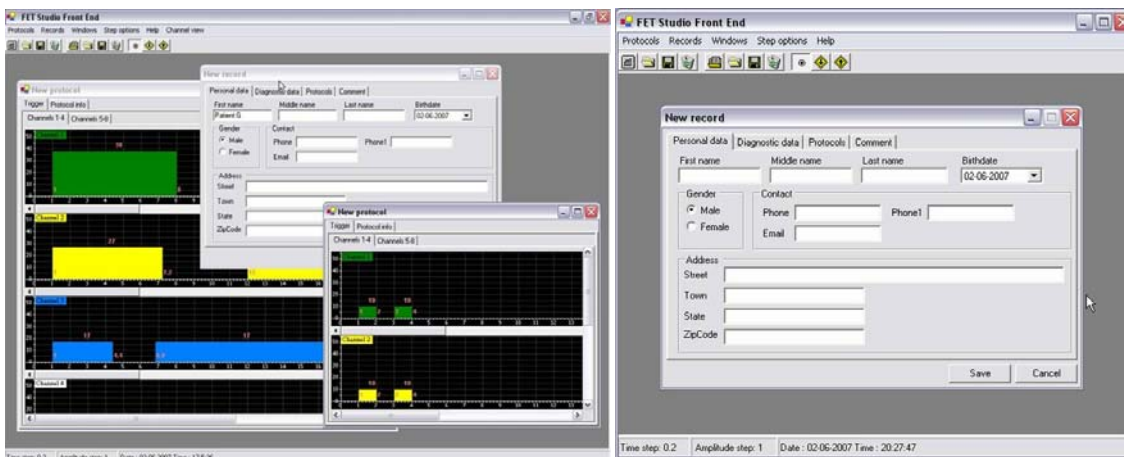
FET Studio Front End
Protocols Records Windows Step options Help Channel view

New protocol
Trigger Protocol info
Channels 1-4 Channels 5-8
Channel 1
Channel 2
27
Channel 3
12
12
Channel 4

New record
Personal data Diagnostic data Protocols Comment
First name Middle name Last name Birthdate
Patient G 02-06-2007
Gender
Male
Female
Contact
Phone Phone1
Email
Address
Street
Town
State
ZipCode

New protocol
Trigger Protocol info
Channels 1-4 Channels 5-8
Channel 1
Channel 2

Time step: 0.2 Amplitude step: 1 Date: 02-06-2007 Time: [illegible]

FET Studio Front End
Protocols Records Windows Step options Help

New record
Personal data Diagnostic data Protocols Comment
First name Middle name Last name Birthdate
02-06-2007
Gender
Male
Female
Contact
Phone Phone1
Email
Address
Street
Town
State
ZipCode
Save Cancel

Time step: 0.2 Amplitude step: 1 Date : 02-06-2007 Time : 20:27:47